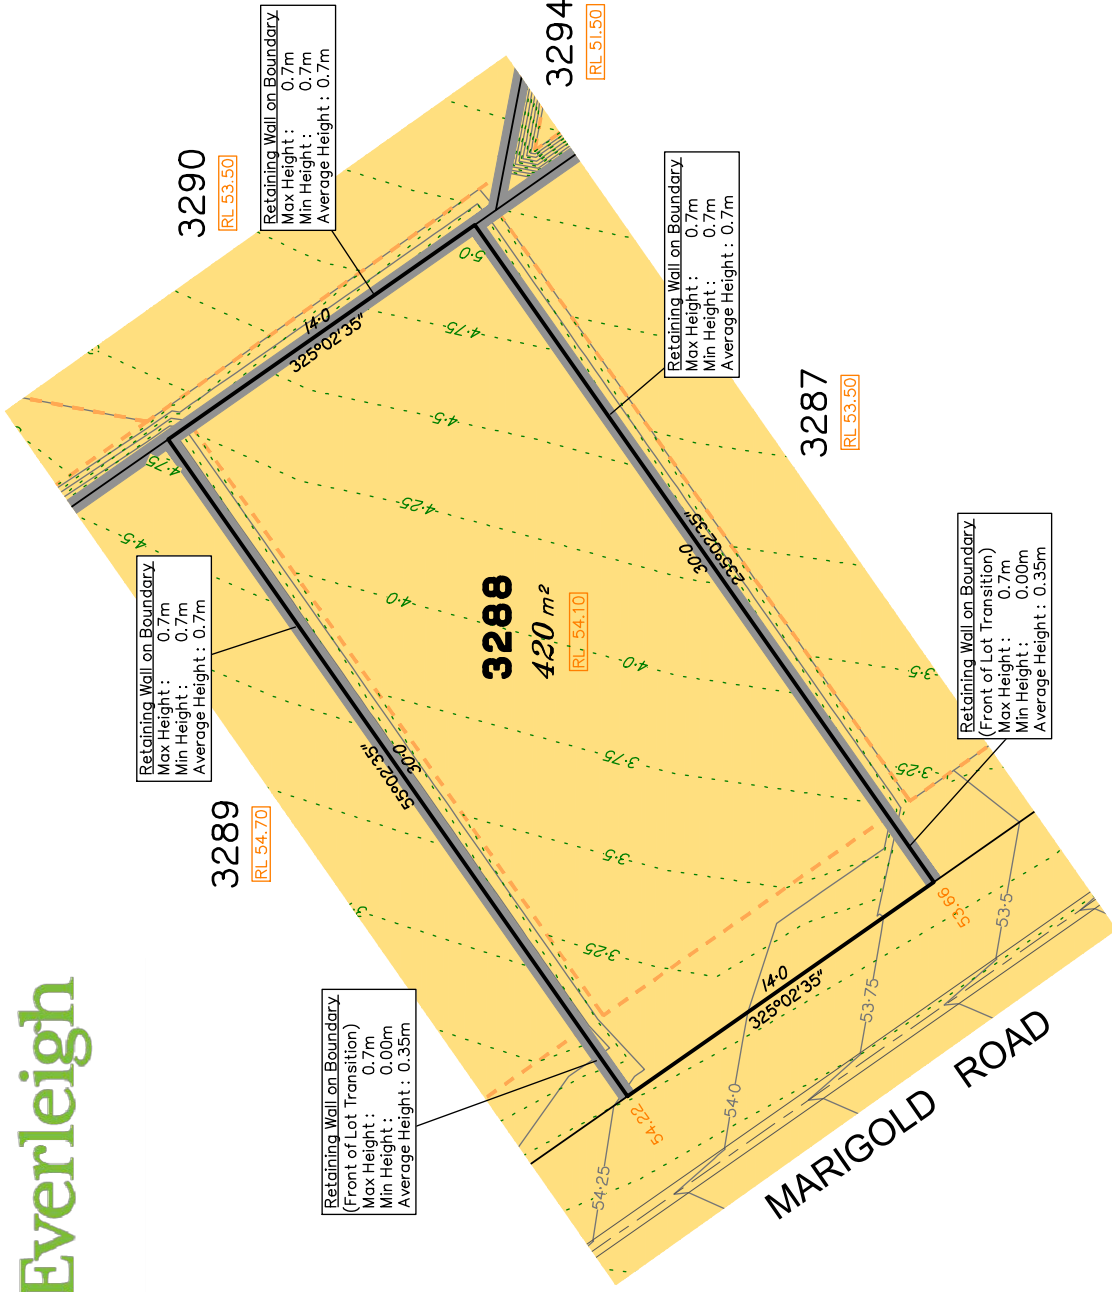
3294
RL 51.50

Retaining Wall on Boundary
Max Height : 0.7m
Min Height : 0.7m
Average Height : 0.7m

3290
RL 53.50

5·0

14·0
325°02'35"

4·75

Retaining Wall on Boundary
Max Height : 0.7m
Min Height : 0.7m
Average Height : 0.7m

3287
RL 53.50

4·5

4·75

4·25

4·5

235°02'35"
30·0

4·0

3288
420 m²
RL 54.10

4·0

Retaining Wall on Boundary
Max Height : 0.7m
Min Height : 0.7m
Average Height : 0.7m

3·5

Retaining Wall on Boundary
(Front of Lot Transition)
Max Height : 0.7m
Min Height : 0.00m
Average Height : 0.35m

3·75

3·25

55°02'35"
30·0

3289
RL 54.70

3·5

3·

3·25

53·66

53·5

14·0
325°02'35"

53·75

Retaining Wall on Boundary
(Front of Lot Transition)
Max Height : 0.7m
Min Height : 0.00m
Average Height : 0.35m

54·22

54·0

54·25

MARIGOLD ROAD

Everleigh